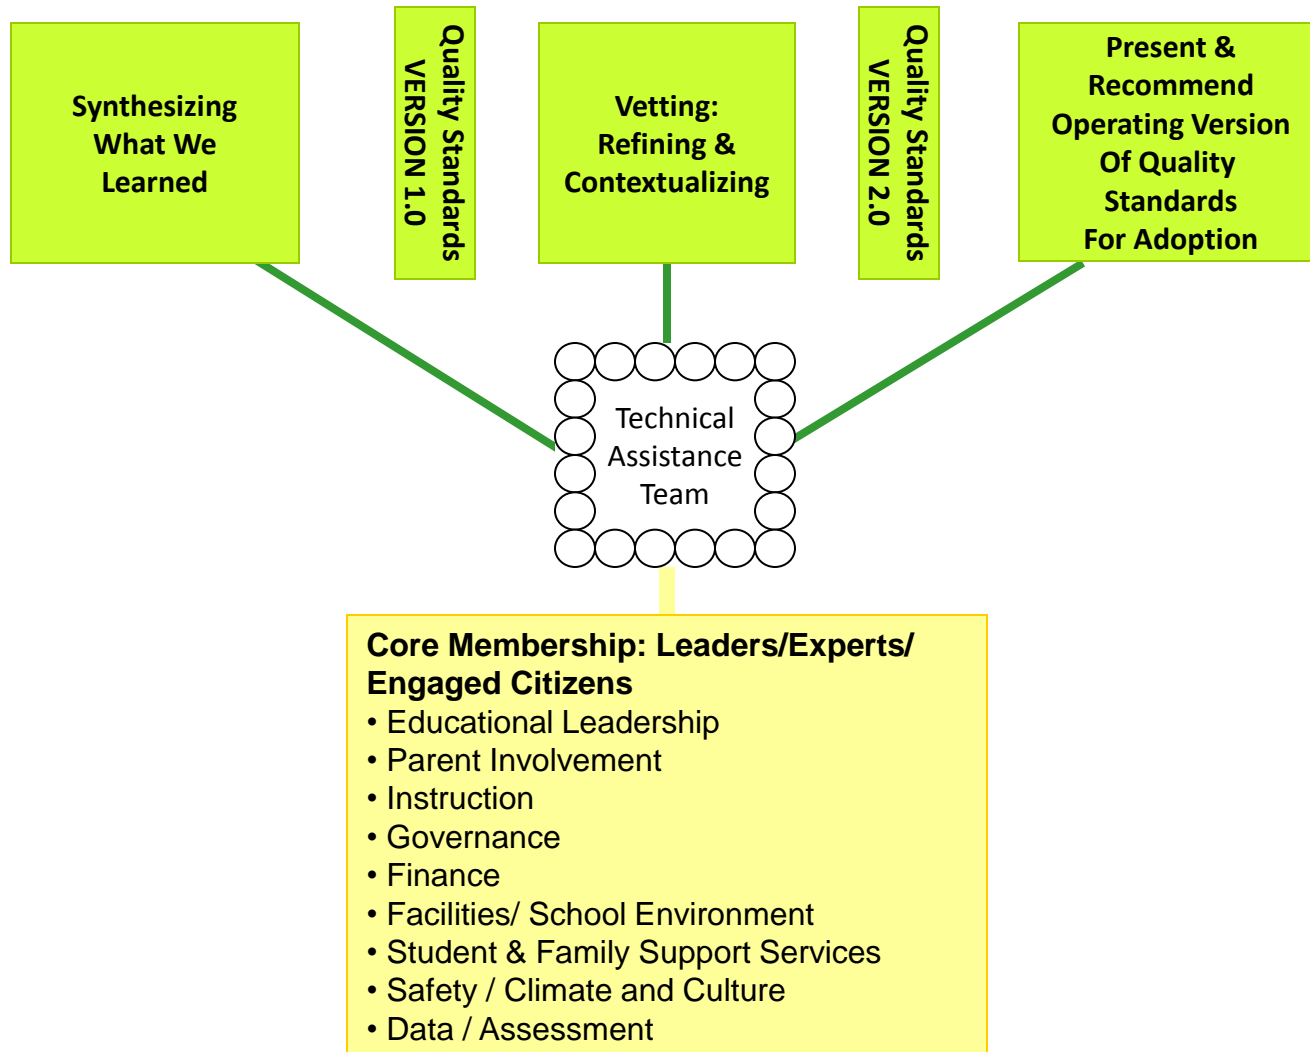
Synthesizing What We Learned

Quality Standards VERSION 1.0

Vetting: Refining & Contextualizing

Quality Standards VERSION 2.0

Present & Recommend Operating Version Of Quality Standards For Adoption

Technical Assistance Team

Core Membership: Leaders/Experts/ Engaged Citizens
• Educational Leadership
• Parent Involvement
• Instruction
• Governance
• Finance
• Facilities/ School Environment
• Student & Family Support Services
• Safety / Climate and Culture
• Data / Assessment